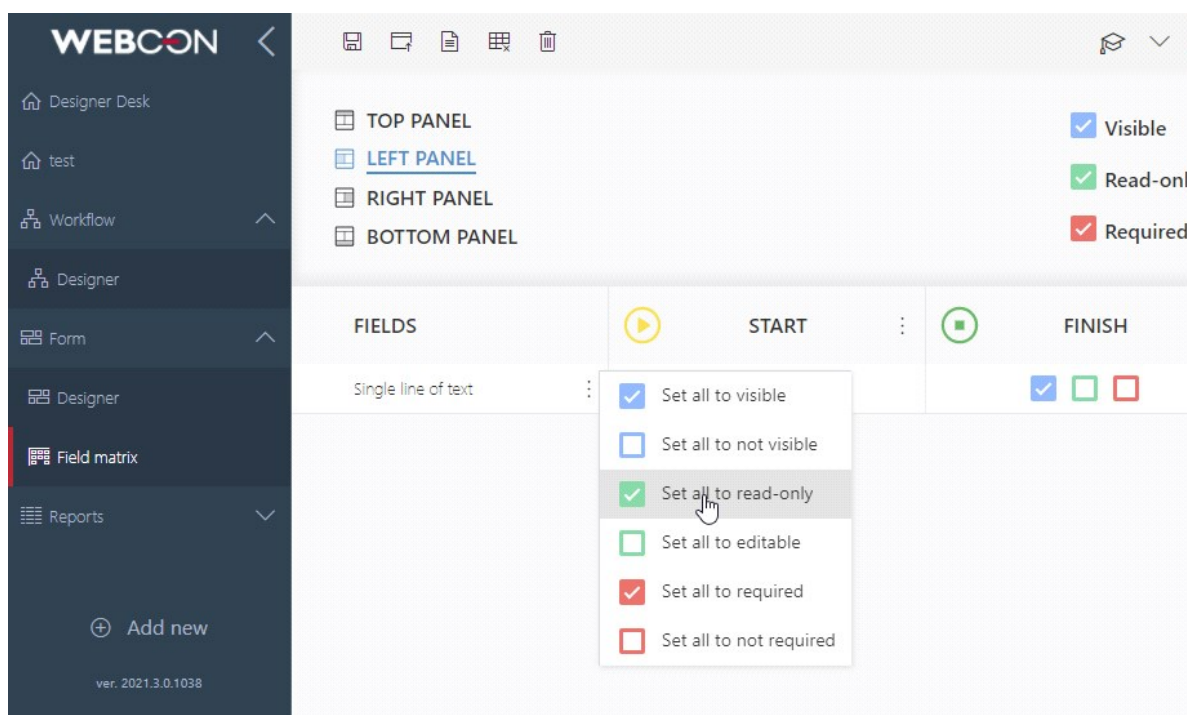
WEBCON

Designer Desk

test

Workflow

Designer

Form

Designer

Field matrix

Reports

Add new

ver. 2021.3.0.1038

TOP PANEL
LEFT PANEL
RIGHT PANEL
BOTTOM PANEL

Visible
Read-onl
Required

FIELDS
START
FINISH

Single line of text

Set all to visible
Set all to not visible
Set all to read-only
Set all to editable
Set all to required
Set all to not required